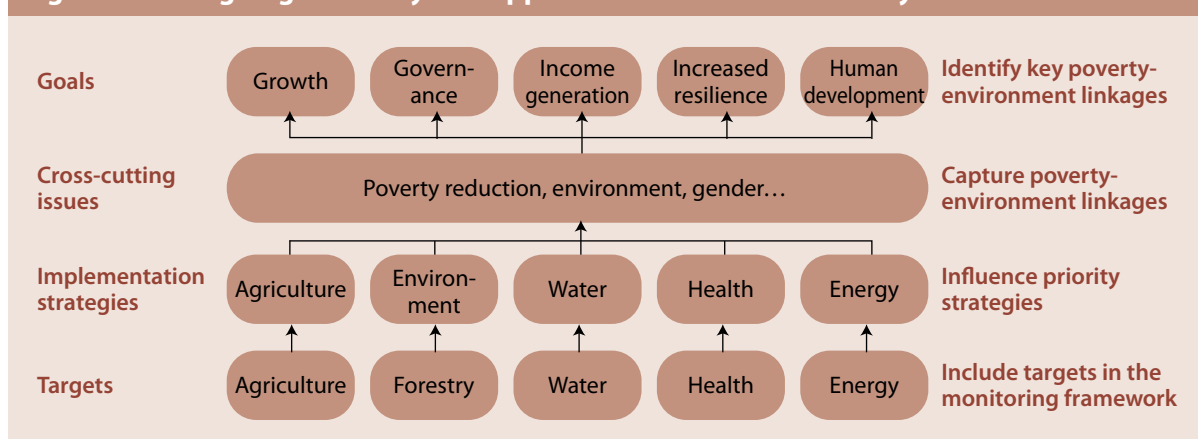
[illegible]

Goals

Growth

Governance

Income generation

Increased resilience

Human development

Identify key poverty-environment linkages

Cross-cutting issues

Poverty reduction, environment, gender…

Capture poverty-environment linkages

Implementation strategies

Agriculture

Environment

Water

Health

Energy

Influence priority strategies

Targets

Agriculture

Forestry

Water

Health

Energy

Include targets in the monitoring framework